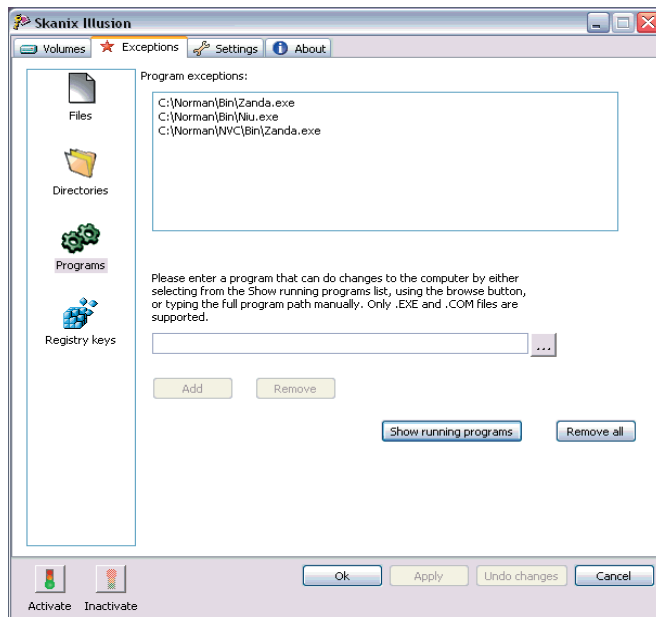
Skanix Illusion

Volumes | Exceptions | Settings | About

Files

Directories

Programs

Registry keys

Program exceptions:

C:\Norman\Bin\Zanda.exe
C:\Norman\Bin\Niu.exe
C:\Norman\NVC\Bin\Zanda.exe

Please enter a program that can do changes to the computer by either selecting from the Show running programs list, using the browse button, or typing the full program path manually. Only .EXE and .COM files are supported.

...

Add | Remove

Show running programs | Remove all

Activate | Inactivate

Ok | Apply | Undo changes | Cancel